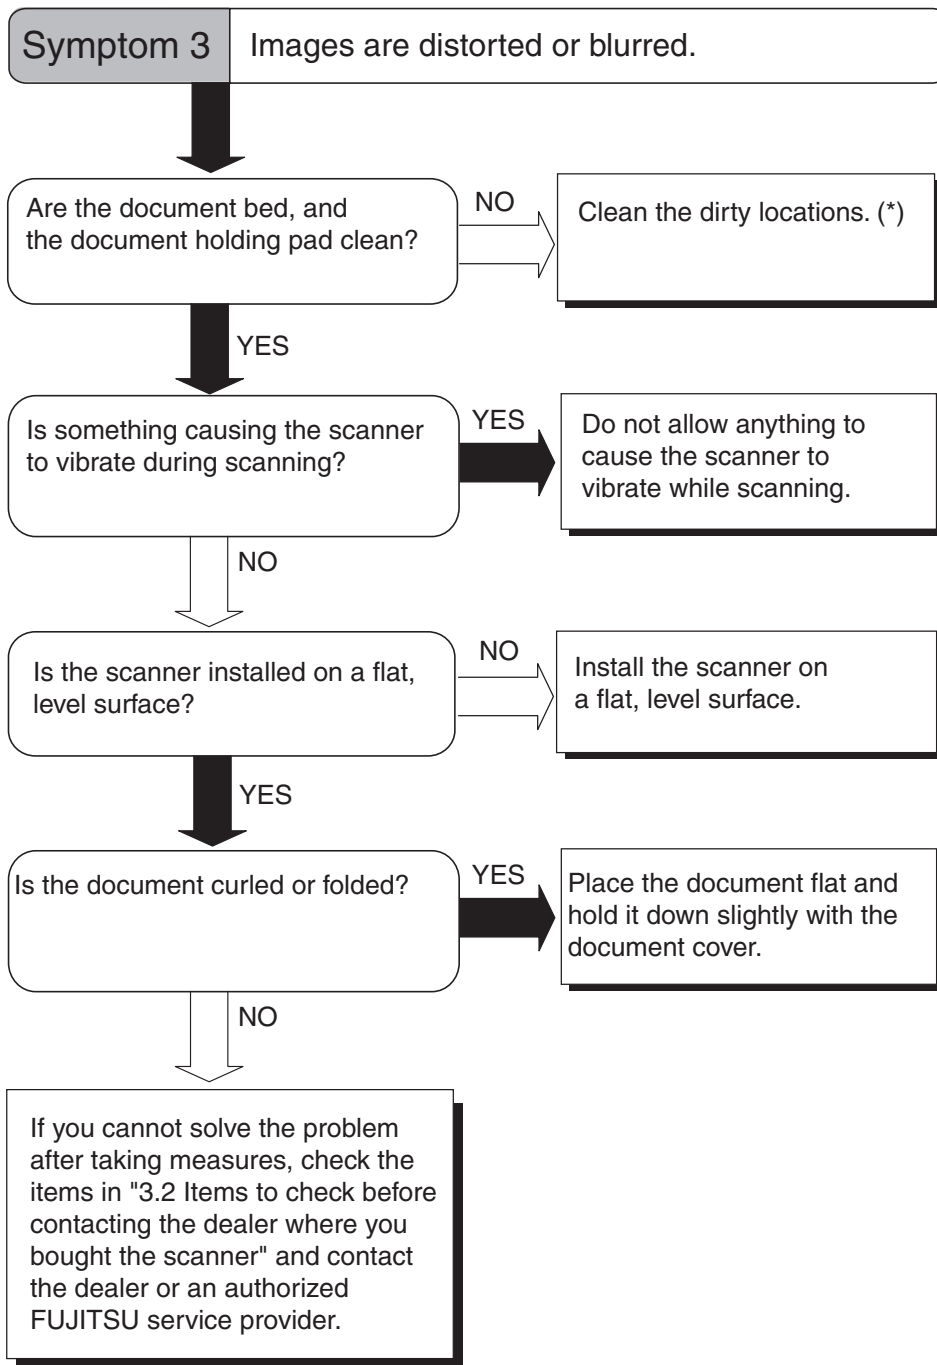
Symptom 3

Images are distorted or blurred.

Are the document bed, and the document holding pad clean?

NO

Clean the dirty locations. (*)

YES

Is something causing the scanner to vibrate during scanning?

YES

Do not allow anything to cause the scanner to vibrate while scanning.

NO

Is the scanner installed on a flat, level surface?

NO

Install the scanner on a flat, level surface.

YES

Is the document curled or folded?

YES

Place the document flat and hold it down slightly with the document cover.

NO

If you cannot solve the problem after taking measures, check the items in "3.2 Items to check before contacting the dealer where you bought the scanner" and contact the dealer or an authorized FUJITSU service provider.